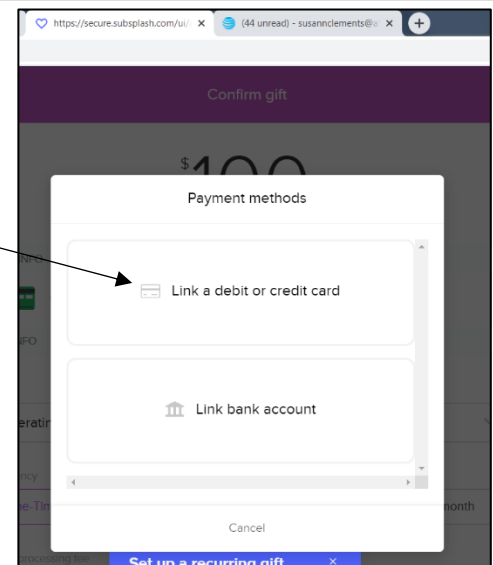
https://secure.subsplash.com/ui/ ×
(44 unread) - susannclements@ ×
+

Confirm gift

$100

Payment methods

Link a debit or credit card

Link bank account

Cancel

Ne
FO
eratin
ncy
ne-Tim
nonth
processing fee
Set up a recurring gift ×